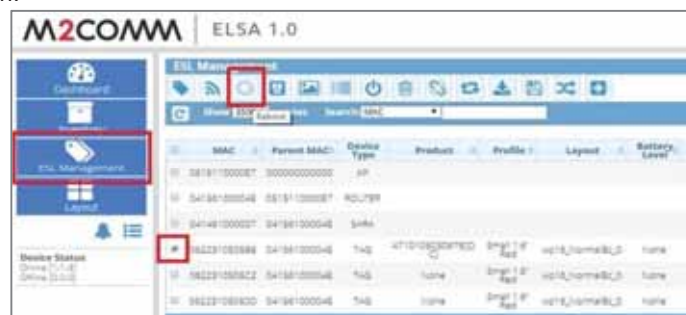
M2COMM | ELSA 1.0

Dashboard

ESL Management

Layout

Device Status
Online [11/8]
Offline [0/0]

ESL Management

Show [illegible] entries Search MAC

Reboot

| | MAC | Parent MAC | Device Type | Product | Profile | Layout | Battery Level |
|---|---|---|---|---|---|---|---|
| | 0815110000E7 | 000000000000 | AP | | | | |
| | 0414610000048 | 0815110000E7 | ROUTER | | | | |
| | 0414610000057 | 0414610000048 | SHRN | | | | |
| ✔ | 5822310S0588 | 0414610000048 | TAG | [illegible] | Smpl 1.6" Red | vol16_normalBL0 | none |
| | 5822310S0522 | 0414610000048 | TAG | none | Smpl 1.6" Red | vol16_normalBL0 | none |
| | 5822310S0500 | 0414610000048 | TAG | none | Smpl 1.6" Red | vol16_normalBL0 | none |